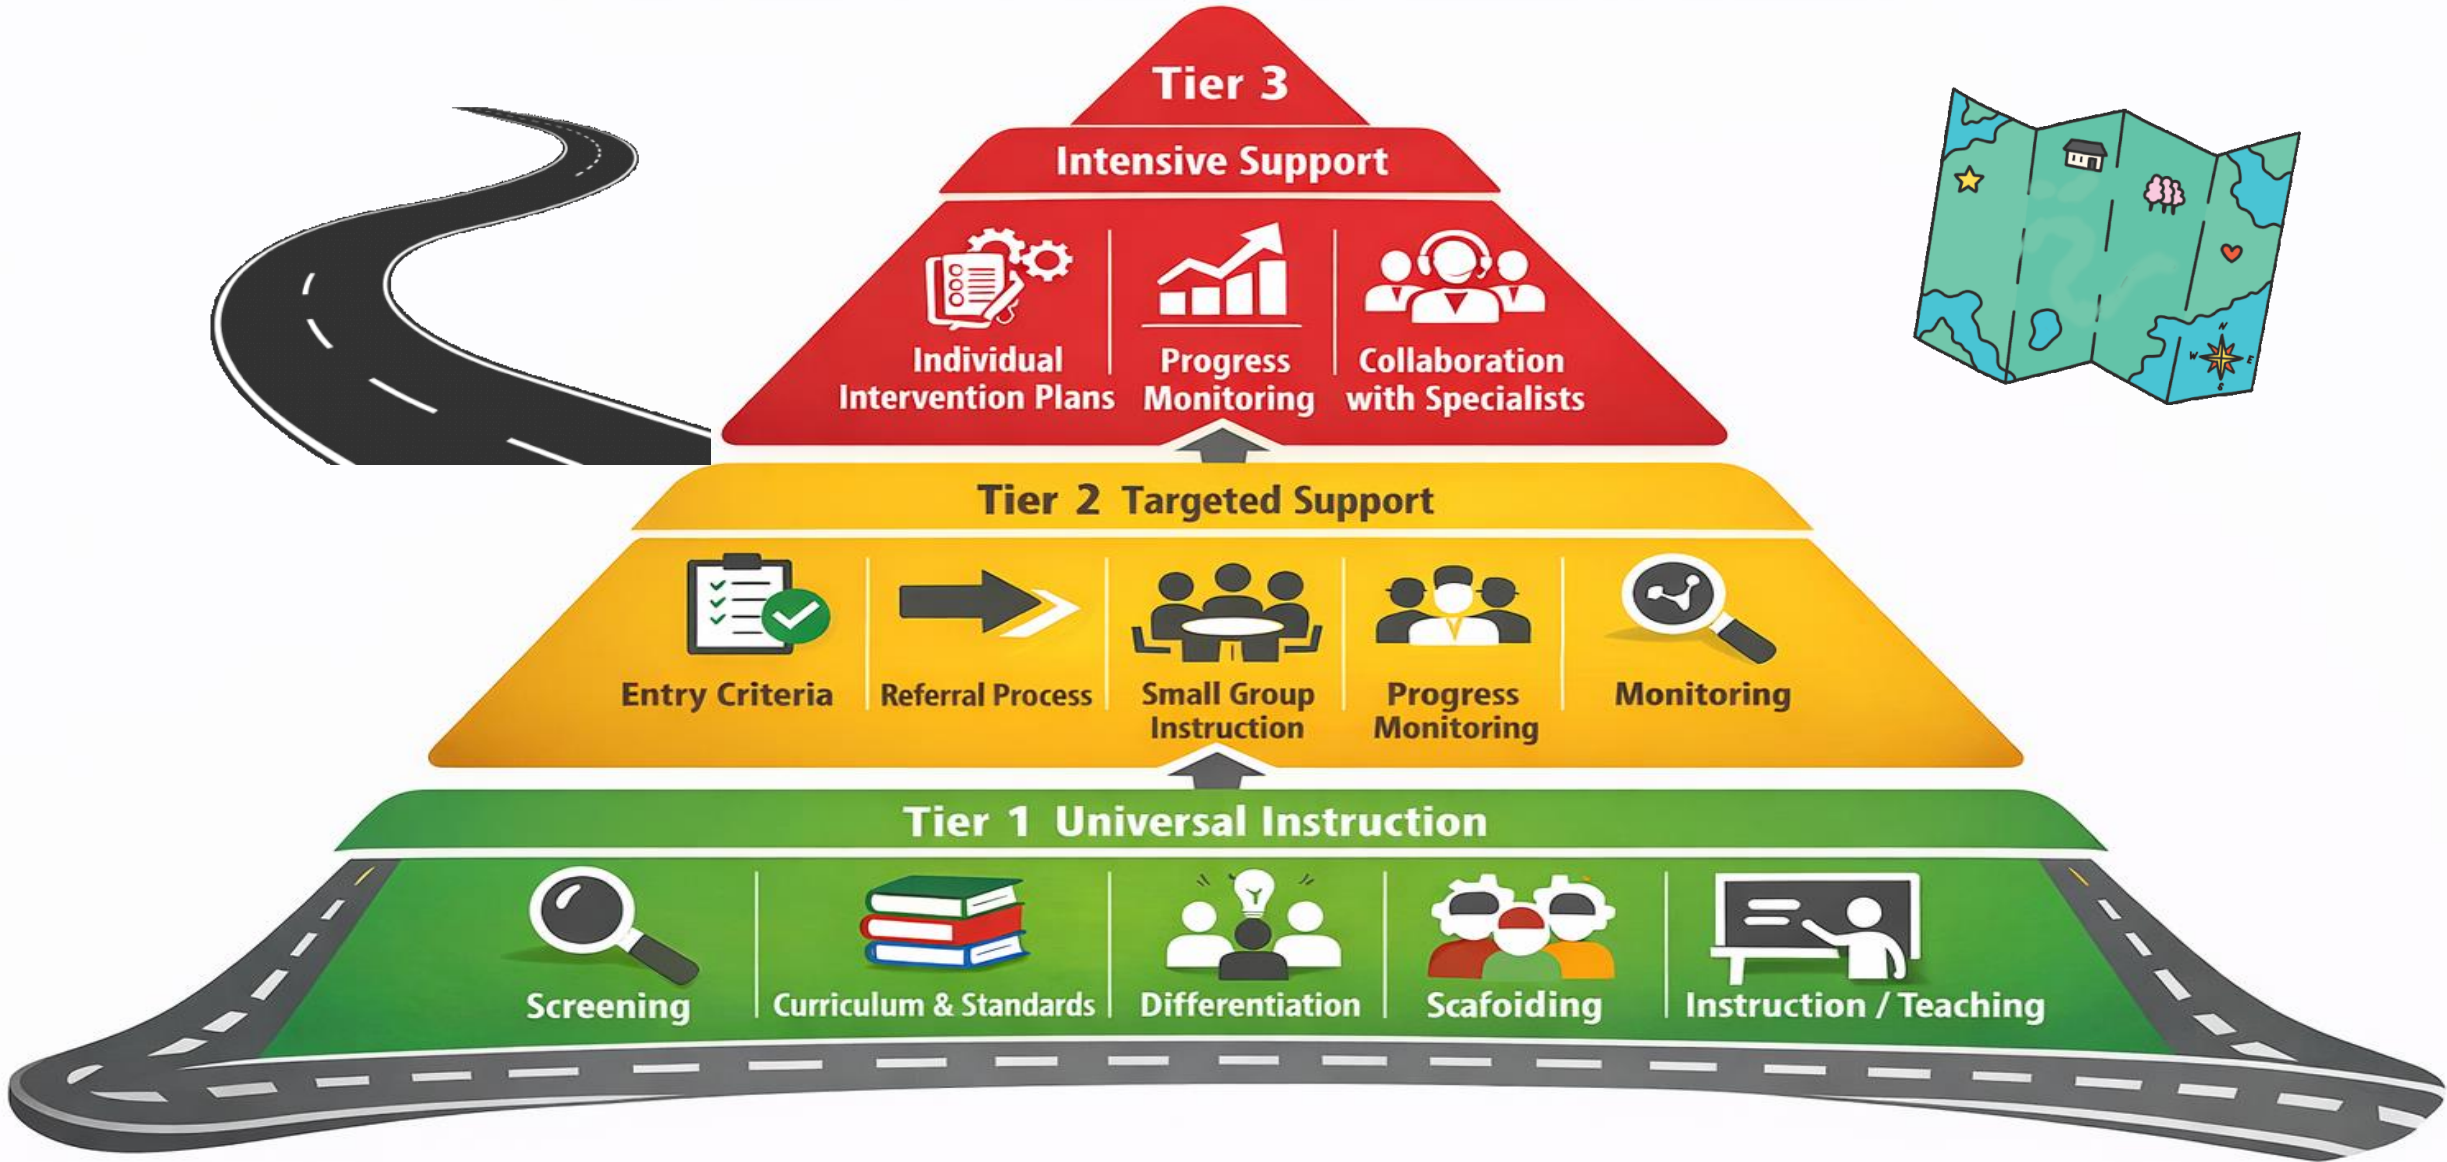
Tier 3
Intensive Support

Individual Intervention Plans

Progress Monitoring

Collaboration with Specialists

Tier 2 Targeted Support

Entry Criteria

Referral Process

Small Group Instruction

Progress Monitoring

Monitoring

Tier 1 Universal Instruction

Screening

Curriculum & Standards

Differentiation

Scafoiding

Instruction / Teaching